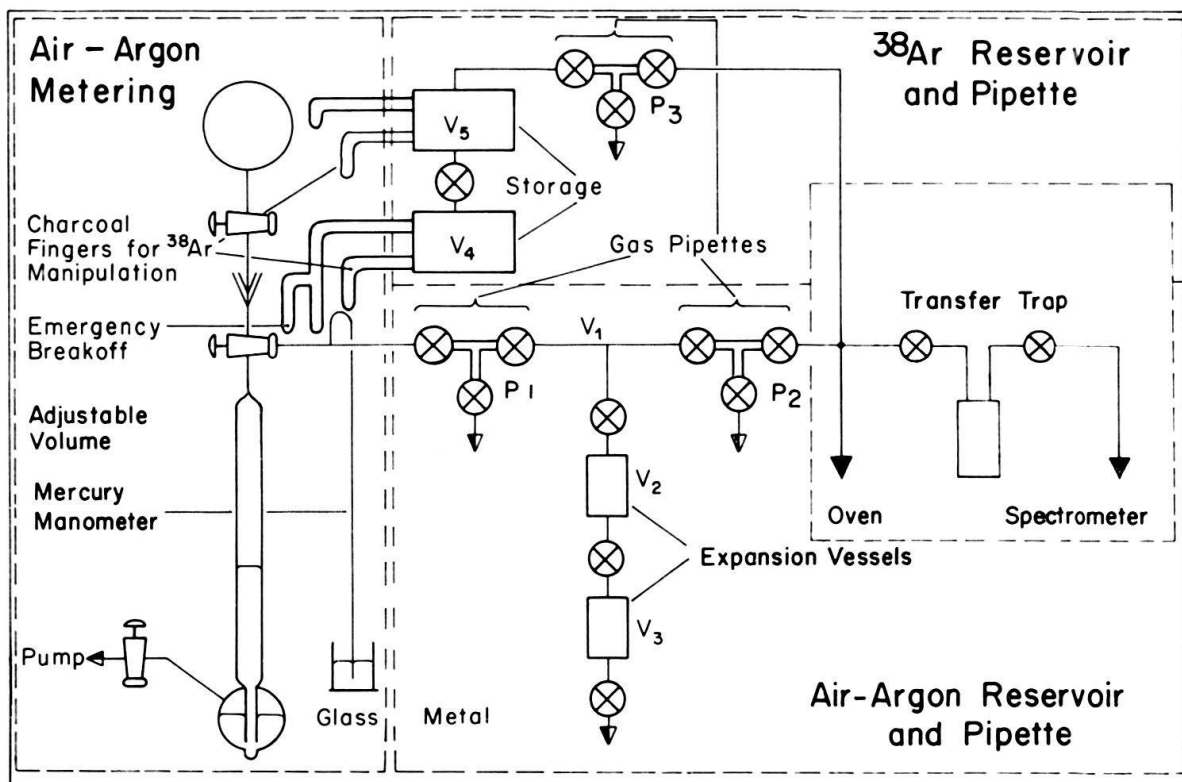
Air – Argon Metering

$^{38}$Ar Reservoir and Pipette

$V_5$

$P_3$

Storage

Charcoal Fingers for $^{38}$Ar Manipulation

$V_4$

Gas Pipettes

Emergency Breakoff

$V_1$

Transfer Trap

$P_1$

$P_2$

Adjustable Volume

Mercury Manometer

$V_2$

Oven

Spectrometer

Expansion Vessels

$V_3$

Pump

Glass

Metal

Air-Argon Reservoir and Pipette